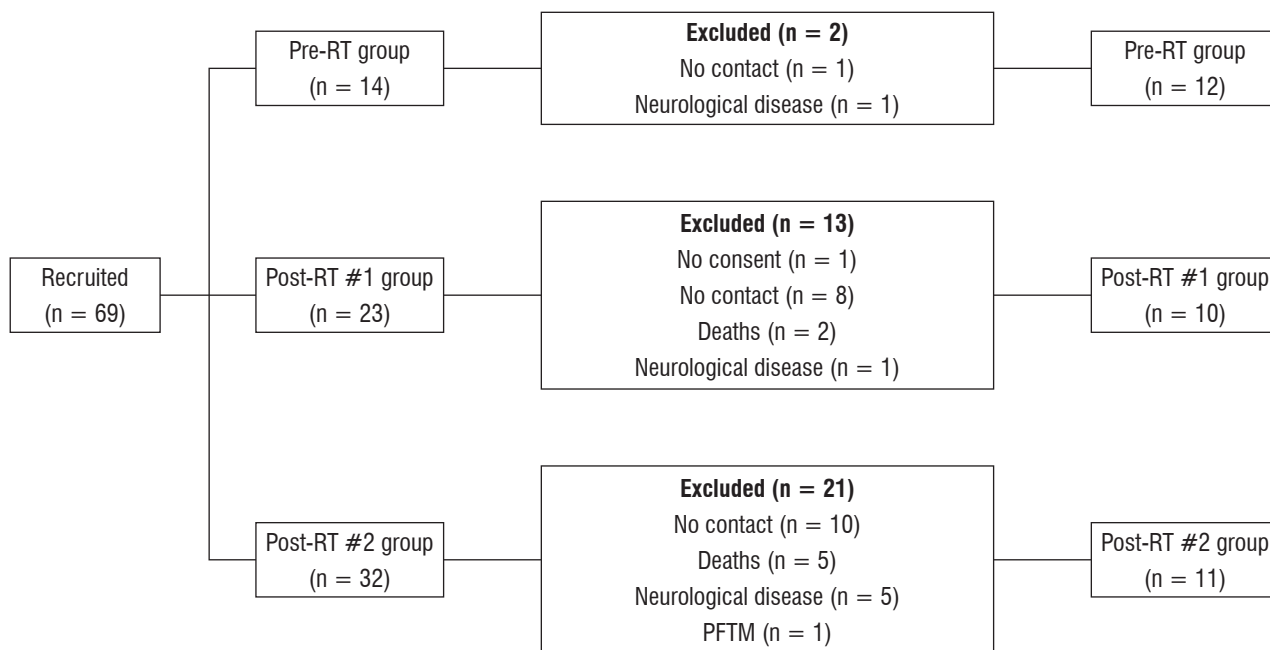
Recruited
(n = 69)

Pre-RT group
(n = 14)

Excluded (n = 2)
No contact (n = 1)
Neurological disease (n = 1)

Pre-RT group
(n = 12)

Post-RT #1 group
(n = 23)

Excluded (n = 13)
No consent (n = 1)
No contact (n = 8)
Deaths (n = 2)
Neurological disease (n = 1)

Post-RT #1 group
(n = 10)

Post-RT #2 group
(n = 32)

Excluded (n = 21)
No contact (n = 10)
Deaths (n = 5)
Neurological disease (n = 5)
PFTM (n = 1)

Post-RT #2 group
(n = 11)